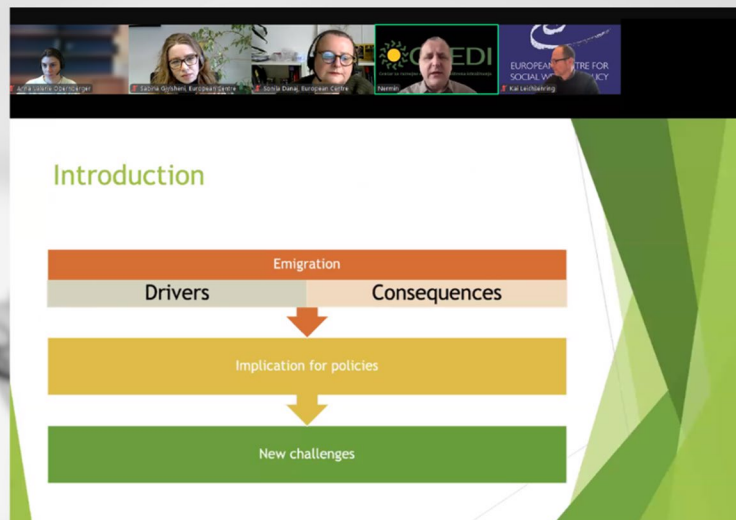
Anna-Leana Obernberger

Sabina Gyrsberg, European Centre

Sonila Danaj, European Centre

CEDI

Nermin

EUROPEAN CENTRE FOR SOCIAL WELFARE POLICY

Kai Leichsenring

Introduction

Emigration

Drivers

Consequences

Implication for policies

New challenges